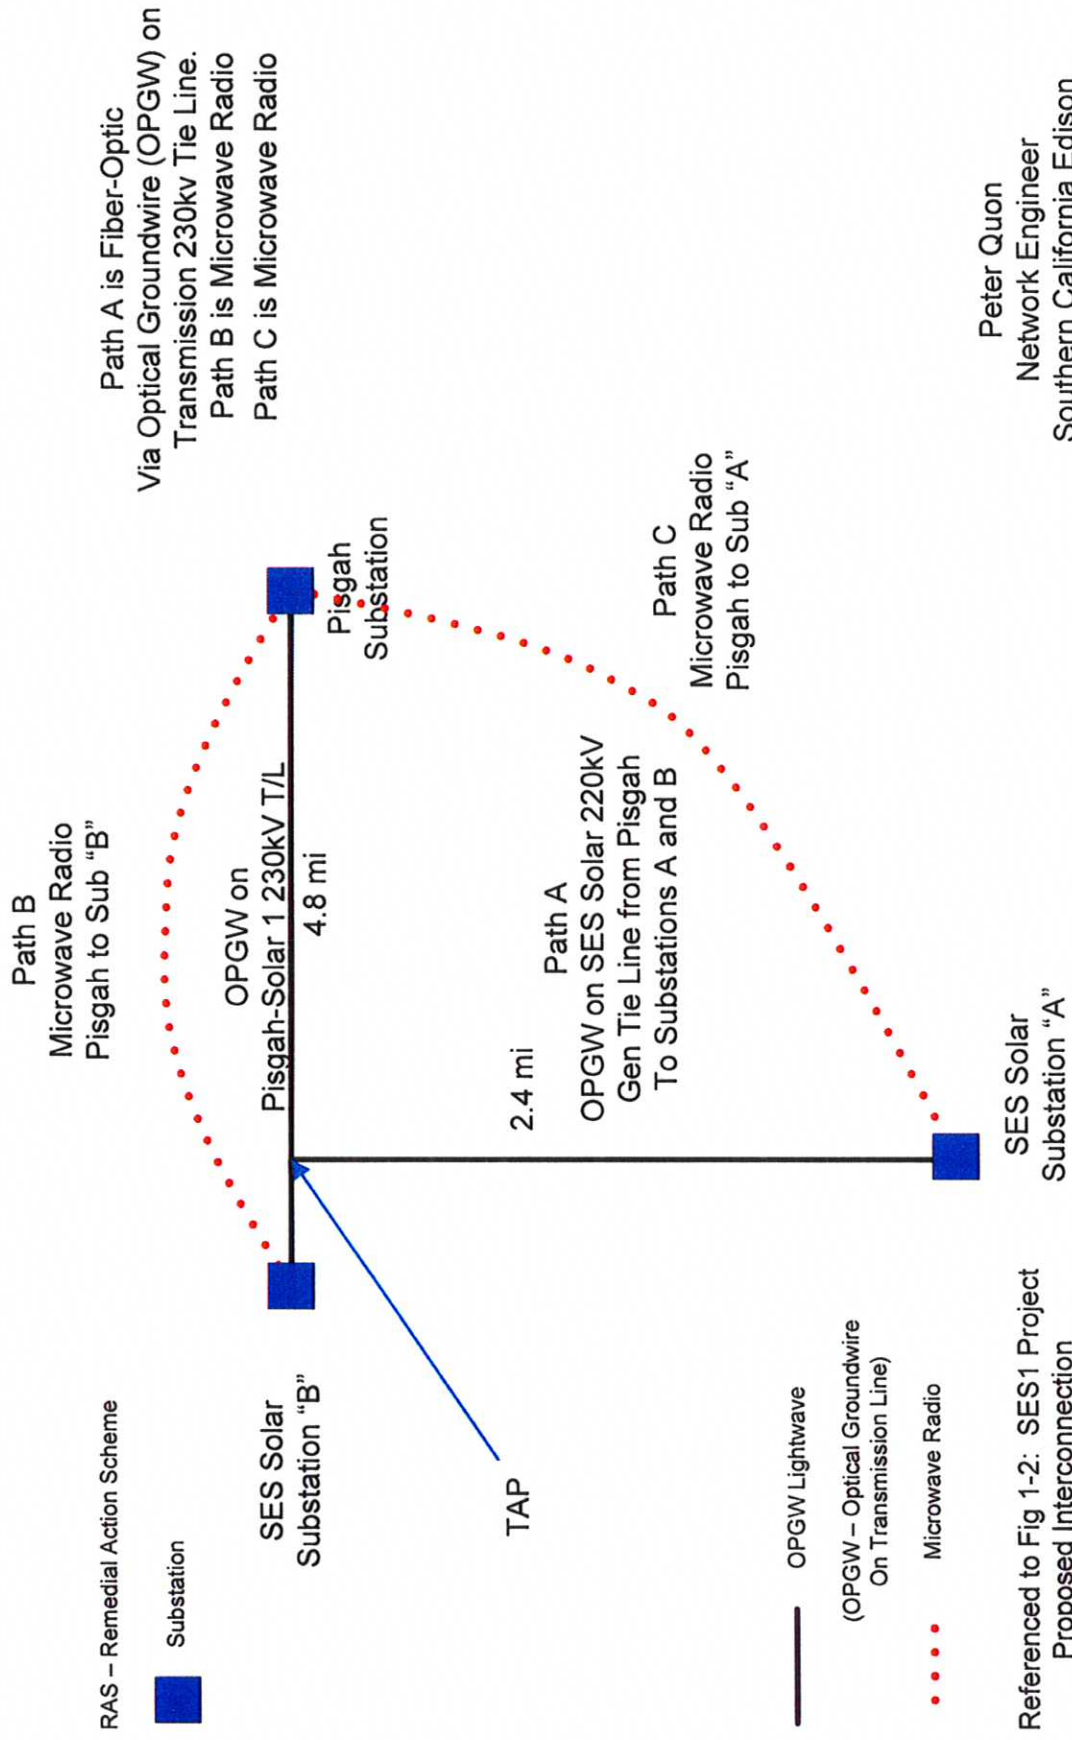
Path A is Fiber-Optic
Via Optical Groundwire (OPGW) on
Transmission 230kv Tie Line.
Path B is Microwave Radio
Path C is Microwave Radio

Peter Quon
Network Engineer
Southern California Edison

Path B
Microwave Radio
Pisgah to Sub "B"

OPGW on
Pisgah-Solar 1 230kV T/L
4.8 mi

Pisgah
Substation

Path C
Microwave Radio
Pisgah to Sub "A"

Path A
OPGW on SES Solar 220kV
Gen Tie Line from Pisgah
To Substations A and B

2.4 mi

SES Solar
Substation "A"

SES Solar
Substation "B"

TAP

RAS – Remedial Action Scheme

Substation

OPGW Lightwave

(OPGW – Optical Groundwire
On Transmission Line)

Microwave Radio

Referenced to Fig 1-2: SES1 Project
Proposed Interconnection